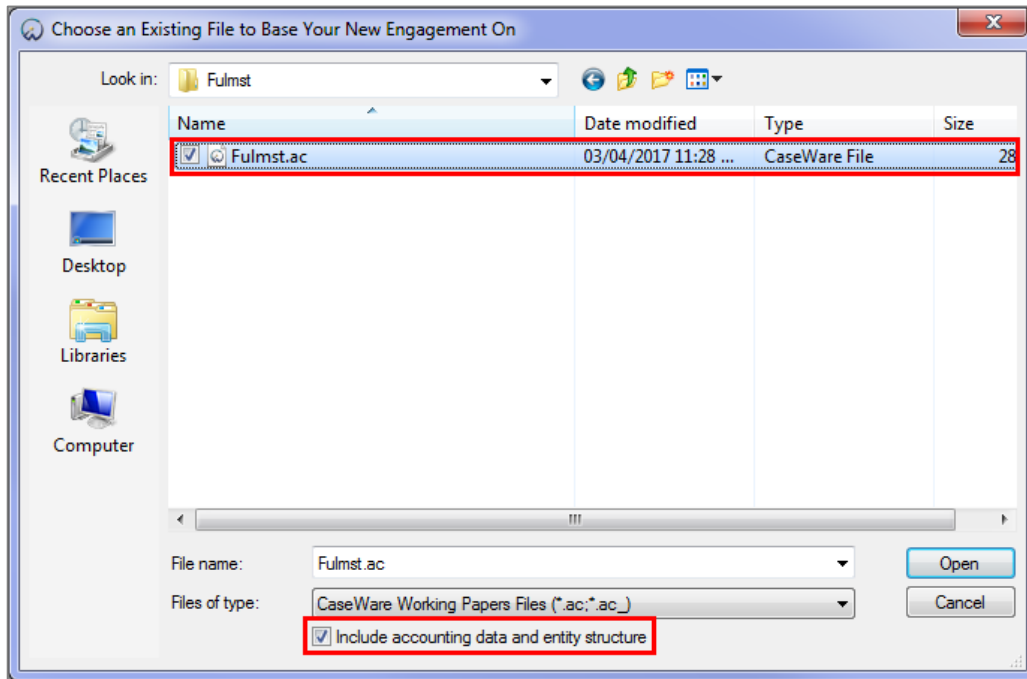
Choose an Existing File to Base Your New Engagement On

Look in: Fulmst

Recent Places
Desktop
Libraries
Computer

| Name | Date modified | Type | Size |
|---|---|---|---|
| Fulmst.ac | 03/04/2017 11:28 ... | CaseWare File | 28 |

File name: Fulmst.ac
Files of type: CaseWare Working Papers Files (*.ac;*.ac_)
Include accounting data and entity structure

Open
Cancel